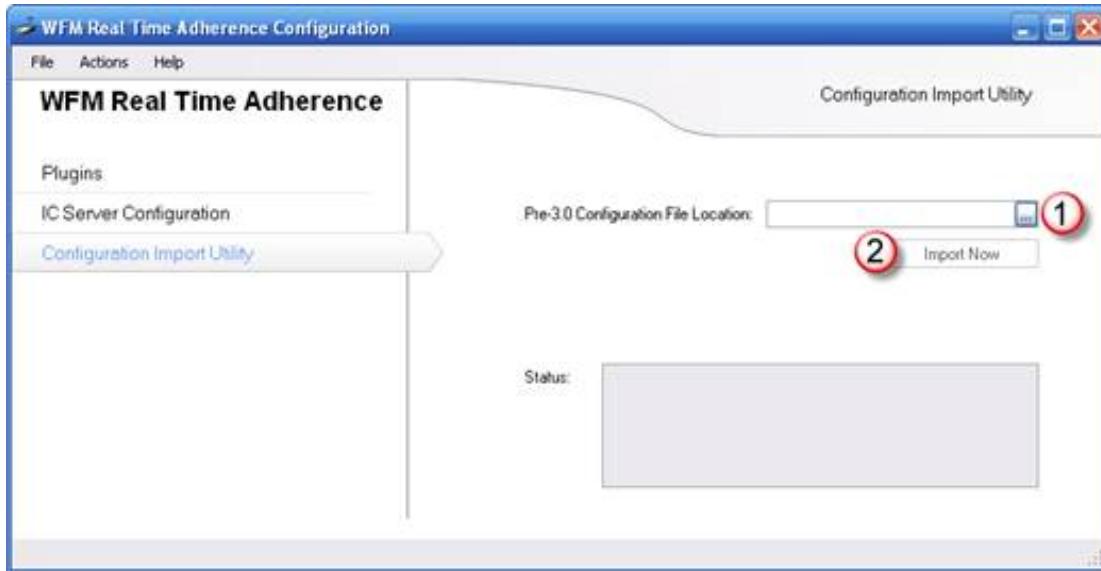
WFM Real Time Adherence Configuration

File Actions Help

WFM Real Time Adherence

Configuration Import Utility

Plugins

IC Server Configuration

Configuration Import Utility

Pre-3.0 Configuration File Location:

...

1

2

Import Now

Status: